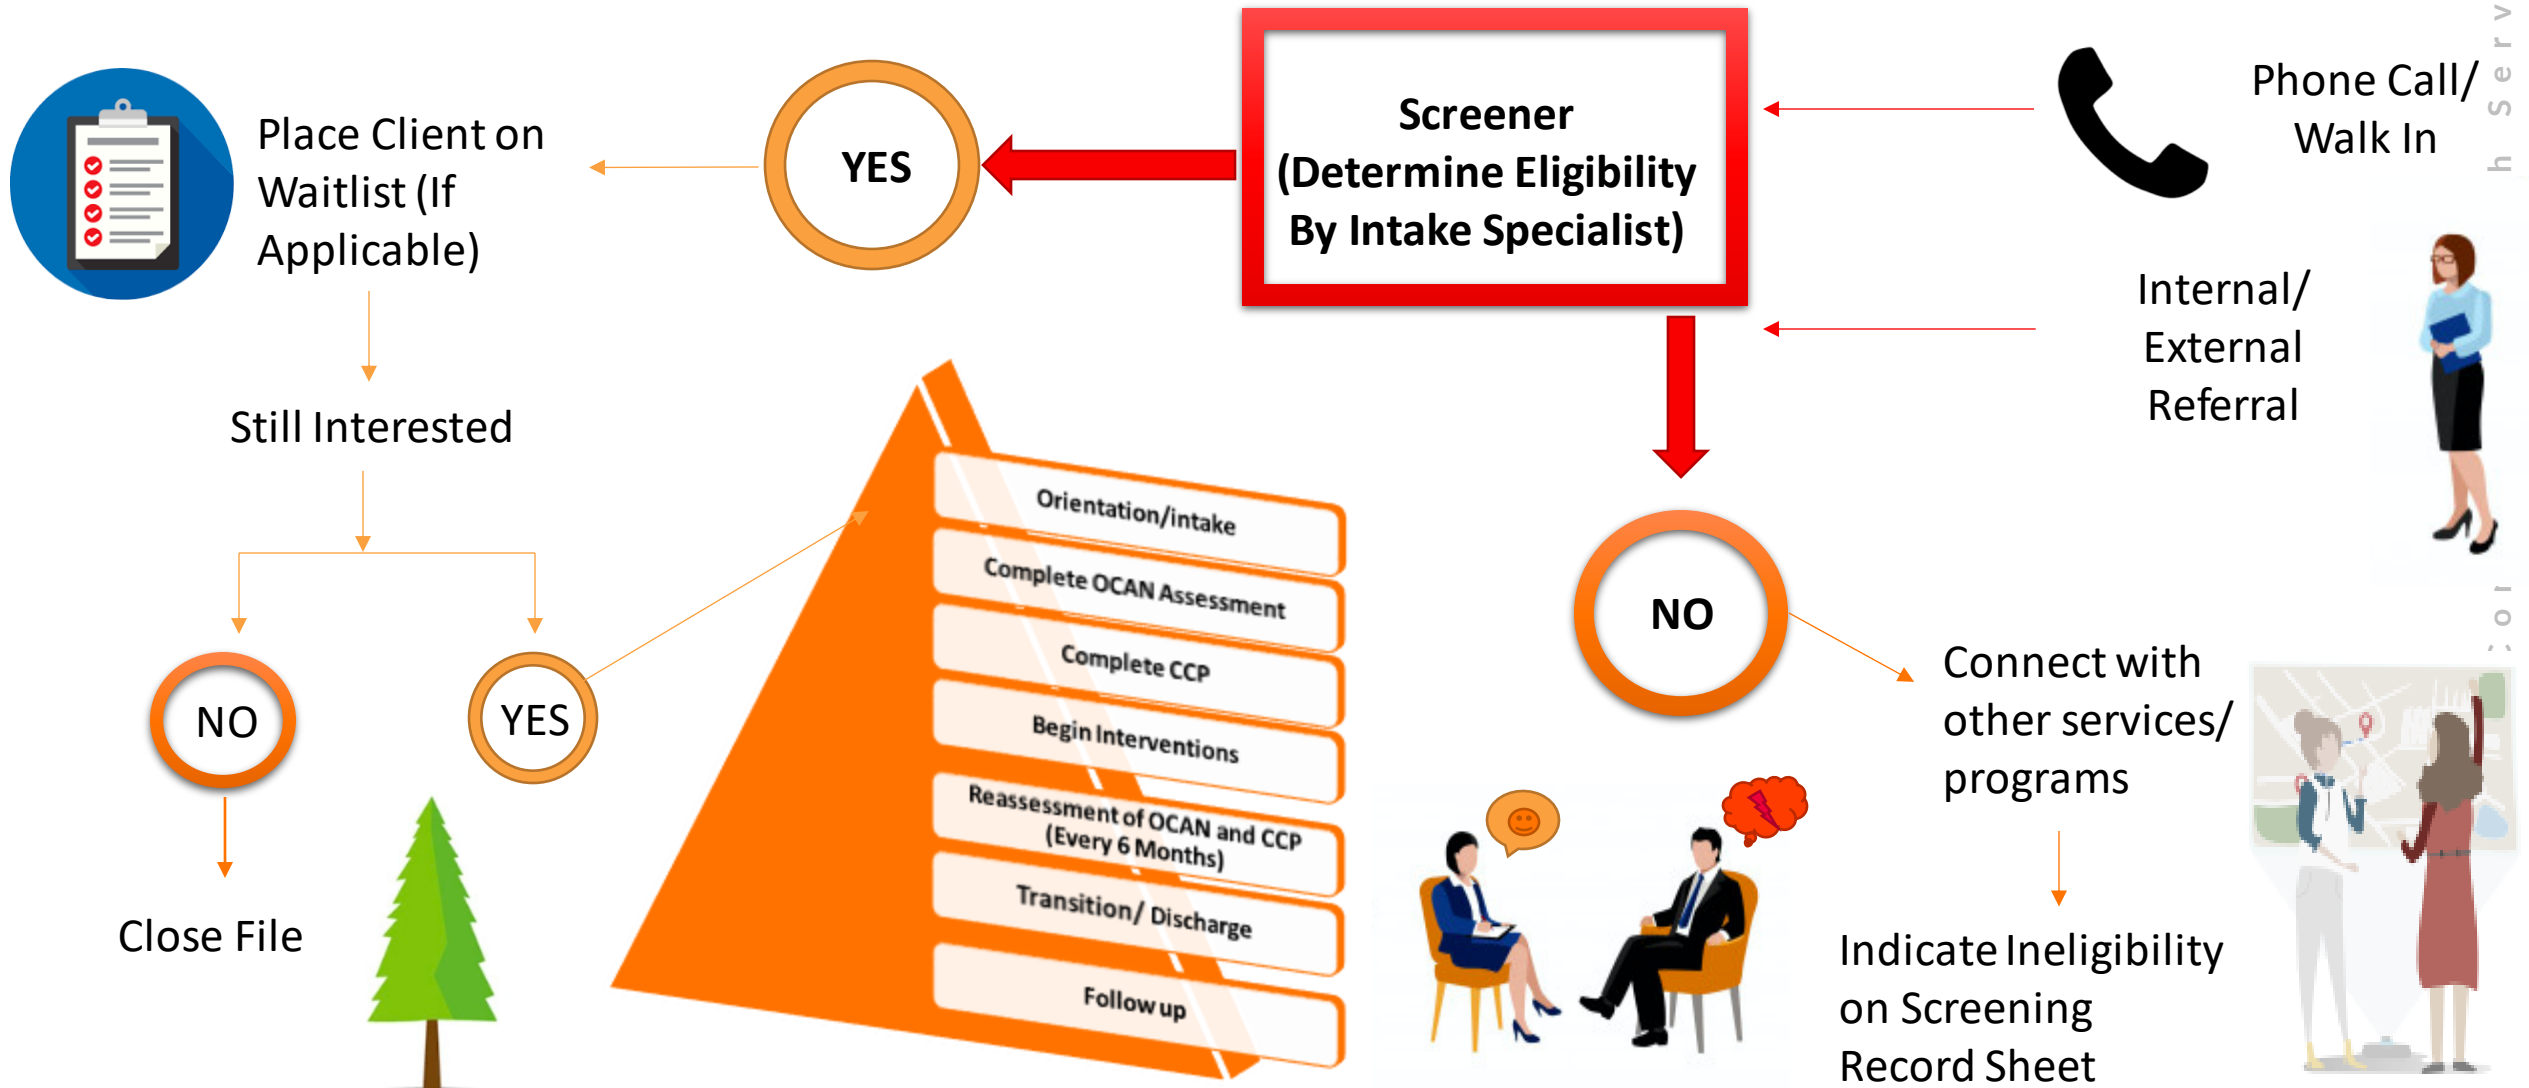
Screener (Determine Eligibility By Intake Specialist)

Phone Call/ Walk In

Internal/ External Referral

YES

Place Client on Waitlist (If Applicable)

Still Interested

NO

Close File

YES

Orientation/intake

Complete OCAN Assessment

Complete CCP

Begin Interventions

Reassessment of OCAN and CCP (Every 6 Months)

Transition/ Discharge

Follow up

NO

Connect with other services/ programs

Indicate Ineligibility on Screening Record Sheet